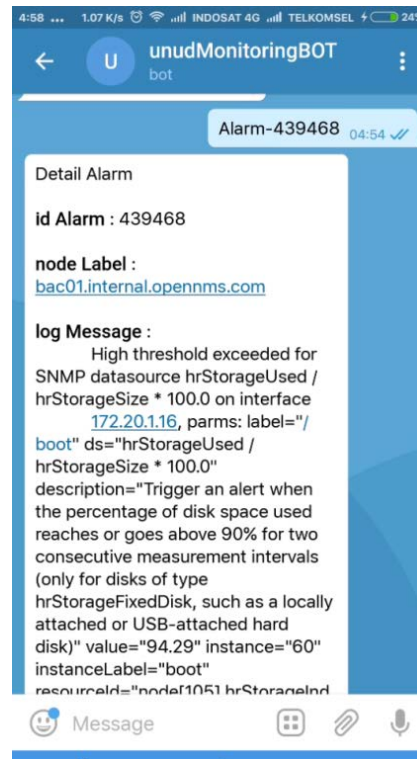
4:58 ... 1.07 K/s INDOSAT 4G TELKOMSEL 24

U unudMonitoringBOT
bot

Alarm-439468 04:54

Detail Alarm

id Alarm : 439468

node Label :
bac01.internal.opennms.com

log Message :
High threshold exceeded for SNMP datasource hrStorageUsed / hrStorageSize * 100.0 on interface 172.20.1.16, parms: label="/boot" ds="hrStorageUsed / hrStorageSize * 100.0" description="Trigger an alert when the percentage of disk space used reaches or goes above 90% for two consecutive measurement intervals (only for disks of type hrStorageFixedDisk, such as a locally attached or USB-attached hard disk)" value="94.29" instance="60" instanceLabel="boot" resourceId="node[1051.hrStorageInd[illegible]

Message